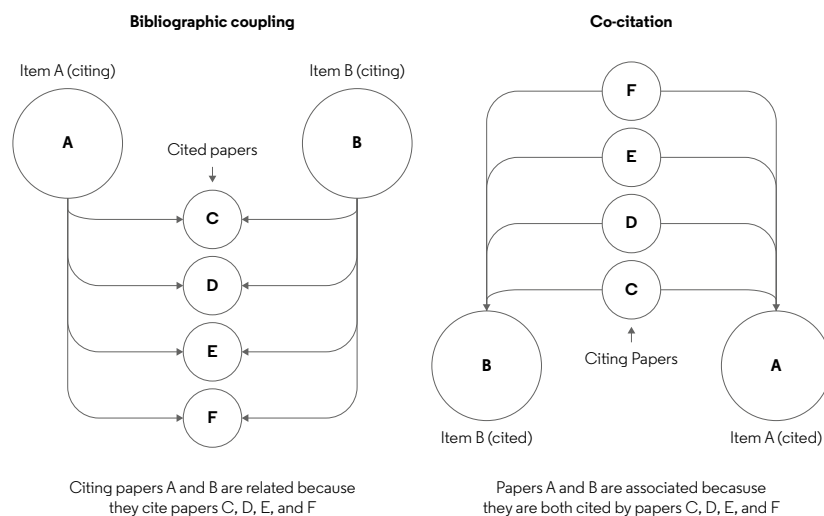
Bibliographic coupling

Item A (citing)

Item B (citing)

A

B

Cited papers

C

D

E

F

Citing papers A and B are related because they cite papers C, D, E, and F

Co-citation

F

E

D

C

Citing Papers

B

A

Item B (cited)

Item A (cited)

Papers A and B are associated becasuse they are both cited by papers C, D, E, and F